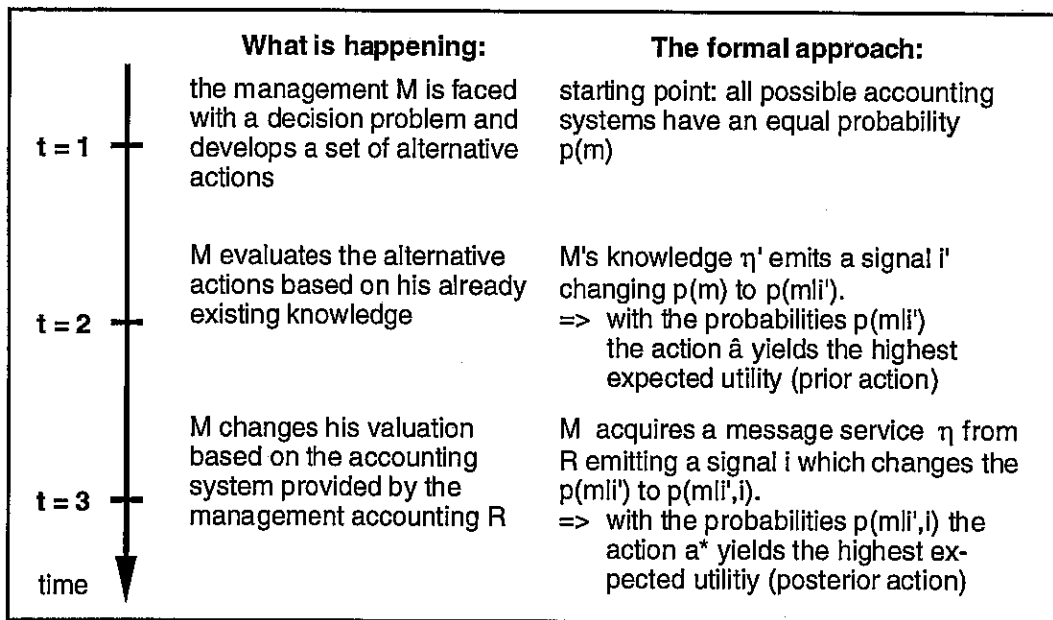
| | What is happening: | The formal approach: |
|---|---|---|
| t = 1 | the management M is faced with a decision problem and develops a set of alternative actions | starting point: all possible accounting systems have an equal probability p(m) |
| t = 2 | M evaluates the alternative actions based on his already existing knowledge | M's knowledge $\eta'$ emits a signal i' changing p(m) to p(m\|i'). => with the probabilities p(m\|i') the action â yields the highest expected utility (prior action) |
| t = 3 | M changes his valuation based on the accounting system provided by the management accounting R | M acquires a message service $\eta$ from R emitting a signal i which changes the p(m\|i') to p(m\|i',i). => with the probabilities p(m\|i',i) the action a* yields the highest expected utilitiy (posterior action) |

time